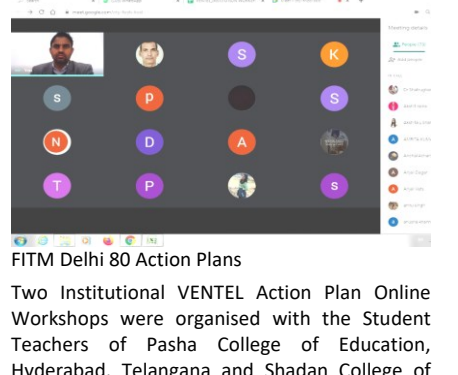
meet.google.com

S K s P S N D A T P s

Meeting details

FITM Delhi 80 Action Plans

Two Institutional VENTEL Action Plan Online Workshops were organised with the Student Teachers of Pasha College of Education, Hyderabad, Telangana and Shadan College of